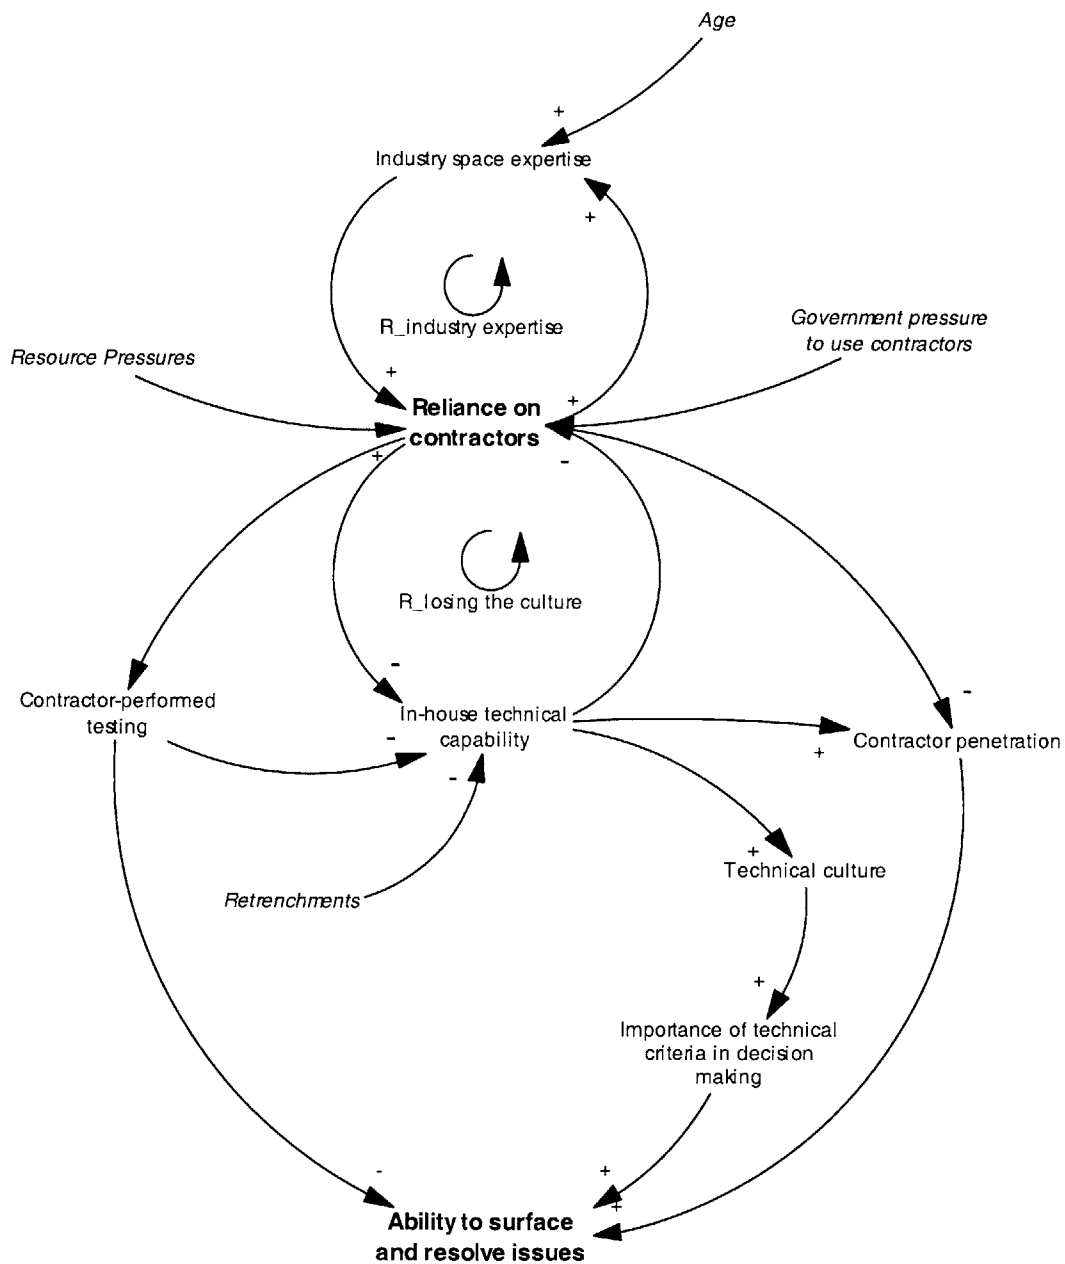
Age

+

Industry space expertise

+

R_industry expertise

Government pressure to use contractors

Resource Pressures

+

+

Reliance on contractors

+

-

R_losing the culture

-

-

Contractor-performed testing

In-house technical capability

-

Contractor penetration

+

-

+

Technical culture

Retrenchments

+

Importance of technical criteria in decision making

-

+

+

Ability to surface and resolve issues